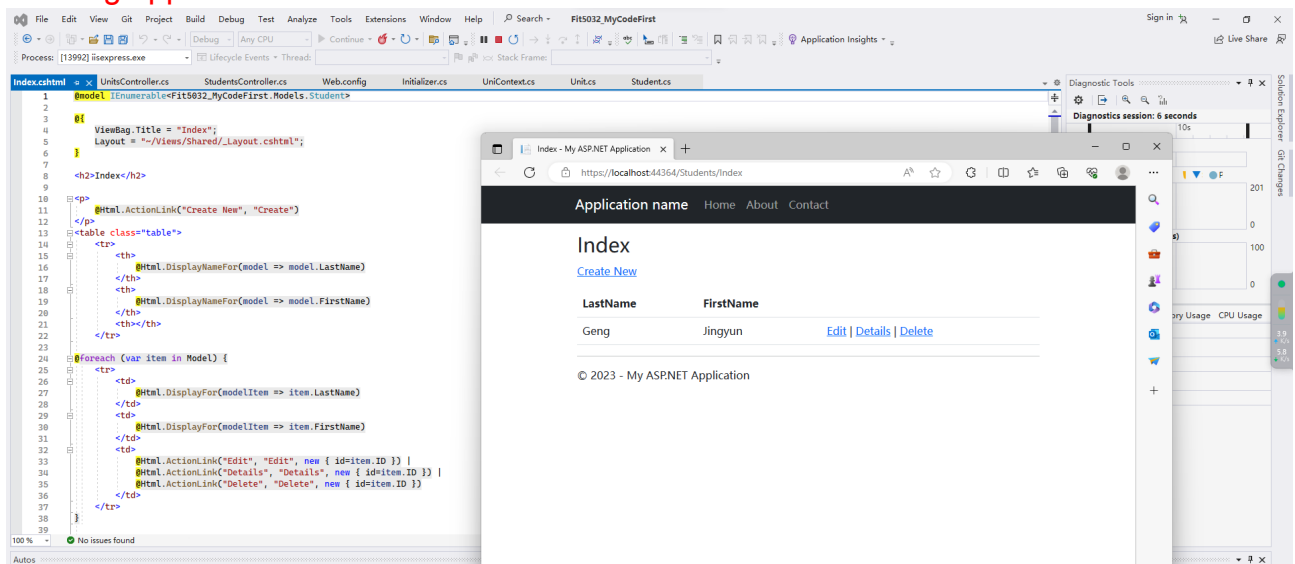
File Edit View Git Project Build Debug Test Analyze Tools Extensions Window Help Search Fit5032_MyCodeFirst Sign in Live Share

Debug Any CPU Continue Application Insights

Process: [13992] iisexpress.exe Lifecycle Events Thread: Stack Frame:

Index.cshtml UnitsController.cs StudentsController.cs Web.config Initializer.cs UniContext.cs Unit.cs Student.cs

1 @model IEnumerable<Fit5032_MyCodeFirst.Models.Student>
2
3 @{
4 ViewBag.Title = "Index";
5 Layout = "~/Views/Shared/_Layout.cshtml";
6 }
7
8 <h2>Index</h2>
9
10 <p>
11 @Html.ActionLink("Create New", "Create")
12 </p>
13 <table class="table">
14 <tr>
15 <th>
16 @Html.DisplayNameFor(model => model.LastName)
17 </th>
18 <th>
19 @Html.DisplayNameFor(model => model.FirstName)
20 </th>
21 <th></th>
22 </tr>
23
24 @foreach (var item in Model) {
25 <tr>
26 <td>
27 @Html.DisplayFor(modelItem => item.LastName)
28 </td>
29 <td>
30 @Html.DisplayFor(modelItem => item.FirstName)
31 </td>
32 <td>
33 @Html.ActionLink("Edit", "Edit", new { id=item.ID }) |
34 @Html.ActionLink("Details", "Details", new { id=item.ID }) |
35 @Html.ActionLink("Delete", "Delete", new { id=item.ID })
36 </td>
37 </tr>
38 }
39

100 % No issues found

Autos

Diagnostic Tools
Diagnostics session: 6 seconds
10s
201
0
100
0
Memory Usage CPU Usage

Solution Explorer Git Changes

Index - My ASP.NET Application
https://localhost:44364/Students/Index

Application name Home About Contact

Index

Create New

| LastName | FirstName | |
|---|---|---|
| Geng | Jingyun | Edit \| Details \| Delete |

© 2023 - My ASP.NET Application